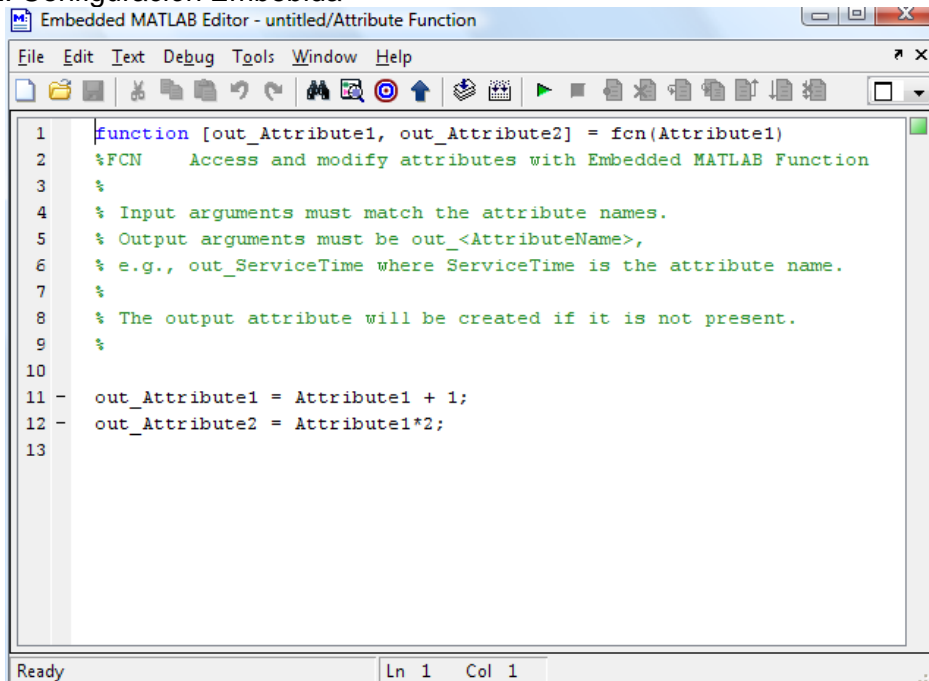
Embedded MATLAB Editor - untitled/Attribute Function

File Edit Text Debug Tools Window Help

1 function [out_Attribute1, out_Attribute2] = fcn(Attribute1)
2 %FCN Access and modify attributes with Embedded MATLAB Function
3 %
4 % Input arguments must match the attribute names.
5 % Output arguments must be out_<AttributeName>,
6 % e.g., out_ServiceTime where ServiceTime is the attribute name.
7 %
8 % The output attribute will be created if it is not present.
9 %
10
11 - out_Attribute1 = Attribute1 + 1;
12 - out_Attribute2 = Attribute1*2;
13

Ready Ln 1 Col 1